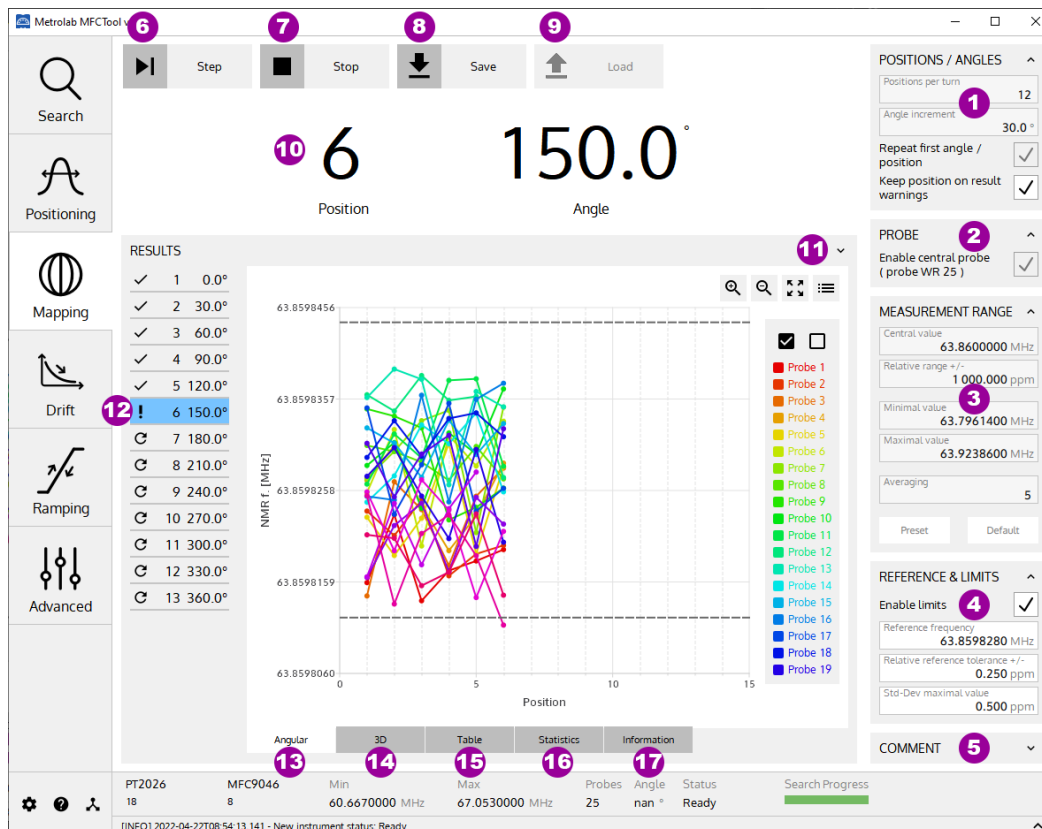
Metrolab MFCTool v

6 7 8 9

Step Stop Save Load

Search
Positioning
Mapping
Drift
Ramping
Advanced

10 6 Position
150.0 ° Angle

RESULTS 11

| | | |
|---|---|---|
| ✓ | 1 | 0.0° |
| ✓ | 2 | 30.0° |
| ✓ | 3 | 60.0° |
| ✓ | 4 | 90.0° |
| ✓ | 5 | 120.0° |
| ! | 6 | 150.0° |
| C | 7 | 180.0° |
| C | 8 | 210.0° |
| C | 9 | 240.0° |
| C | 10 | 270.0° |
| C | 11 | 300.0° |
| C | 12 | 330.0° |
| C | 13 | 360.0° |

12

63.8598456
63.8598357
63.8598258
63.8598159
63.8598060
NMR f. [MHz]
0 5 10 15
Position

Probe 1
Probe 2
Probe 3
Probe 4
Probe 5
Probe 6
Probe 7
Probe 8
Probe 9
Probe 10
Probe 11
Probe 12
Probe 13
Probe 14
Probe 15
Probe 16
Probe 17
Probe 18
Probe 19

Angular 3D Table Statistics Information
13 14 15 16 17

POSITIONS / ANGLES
Positions per turn 12
1
Angle increment 30.0 °
Repeat first angle / position
Keep position on result warnings

PROBE 2
Enable central probe ( probe WR 25 )

MEASUREMENT RANGE
Central value 63.8600000 MHz
Relative range +/- 1 000.000 ppm
3
Minimal value 63.7961400 MHz
Maximal value 63.9238600 MHz
Averaging 5
Preset Default

REFERENCE & LIMITS
Enable limits 4
Reference frequency 63.8598280 MHz
Relative reference tolerance +/- 0.250 ppm
Std-Dev maximal value 0.500 ppm

COMMENT 5

PT2026 18
MFC9046 8
Min 60.6670000 MHz
Max 67.0530000 MHz
Probes 25
Angle nan °
Status Ready
Search Progress

[INFO] 2022-04-22T08:54:13.141 - New instrument status: Ready